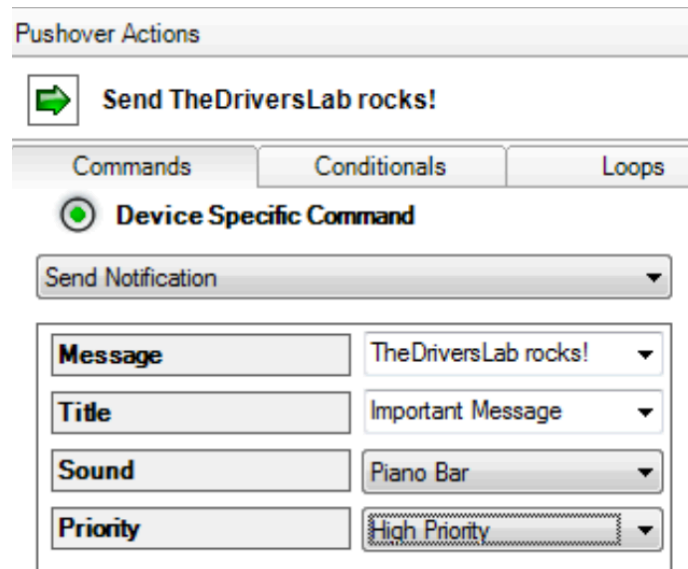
Pushover Actions

Send TheDriversLab rocks!

Commands | Conditionals | Loops

Device Specific Command

Send Notification

| | |
|---|---|
| Message | TheDriversLab rocks! |
| Title | Important Message |
| Sound | Piano Bar |
| Priority | High Priority |